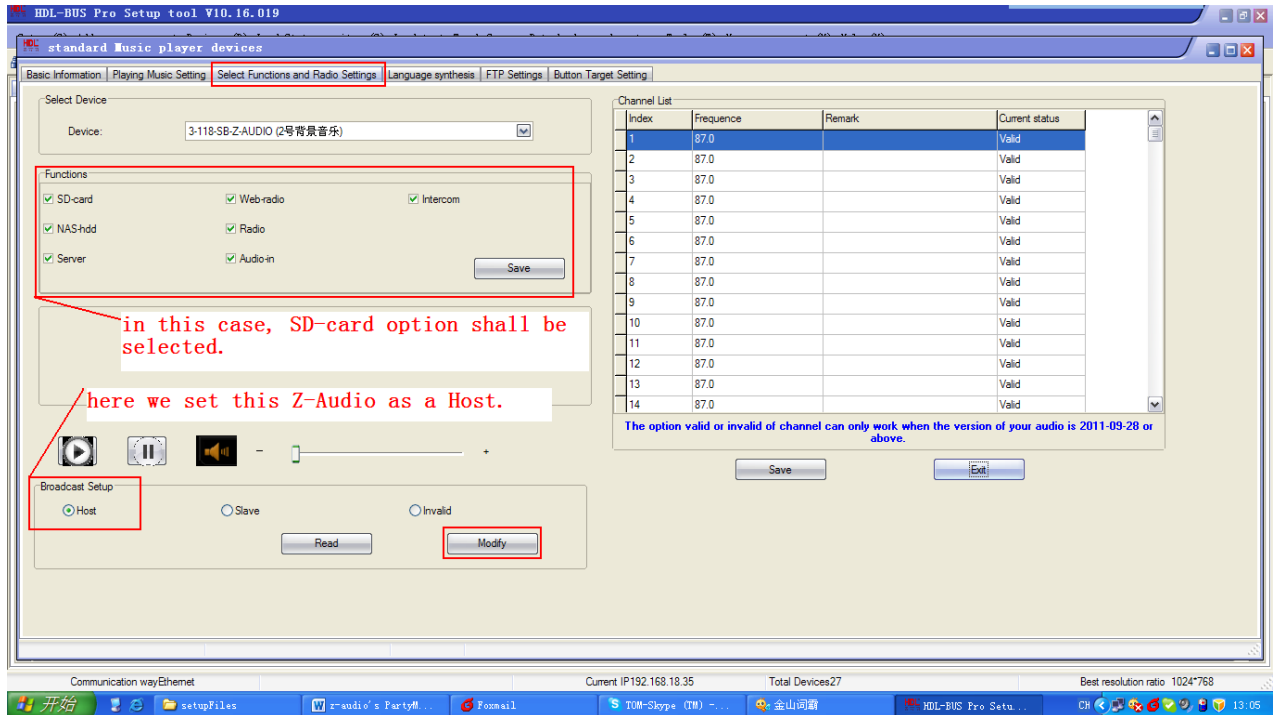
HDL-BUS Pro Setup tool V10.16.019

standard Music player devices

Basic Information | Playing Music Setting | Select Functions and Radio Settings | Language synthesis | FTP Settings | Button Target Setting

Select Device

Device: 3-118-SB-Z-AUDIO (2号背景音乐)

Functions

SD-card
Web-radio
Intercom
NAS-hdd
Radio
Server
Audio-in

Save

in this case, SD-card option shall be selected.

here we set this Z-Audio as a Host.

-

+

Broadcast Setup

Host
Slave
Invalid

Read

Modify

Channel List

| Index | Frequence | Remark | Current status |
|---|---|---|---|
| 1 | 87.0 | | Valid |
| 2 | 87.0 | | Valid |
| 3 | 87.0 | | Valid |
| 4 | 87.0 | | Valid |
| 5 | 87.0 | | Valid |
| 6 | 87.0 | | Valid |
| 7 | 87.0 | | Valid |
| 8 | 87.0 | | Valid |
| 9 | 87.0 | | Valid |
| 10 | 87.0 | | Valid |
| 11 | 87.0 | | Valid |
| 12 | 87.0 | | Valid |
| 13 | 87.0 | | Valid |
| 14 | 87.0 | | Valid |

The option valid or invalid of channel can only work when the version of your audio is 2011-09-28 or above.

Save

Exit

Communication wayEthernet
Current IP192.168.18.35
Total Devices27
Best resolution ratio 1024*768

开始
setupFiles
z-audio's PartyM...
Foxmail
TOM-Skype (TM) -...
金山词霸
HDL-BUS Pro Setu...
CH
13:05